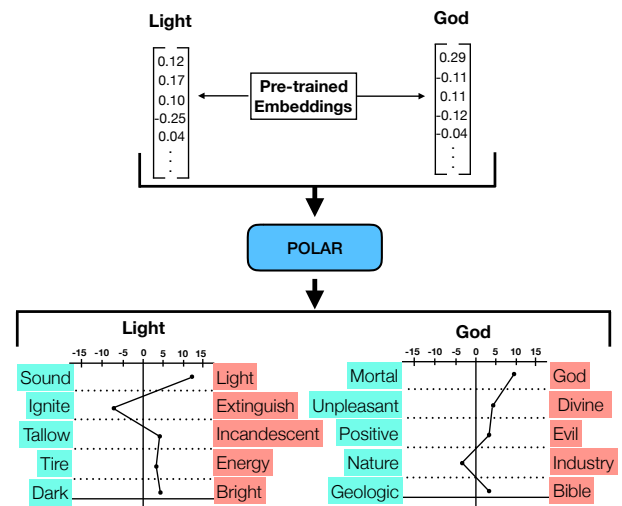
Light

0.12
0.17
0.10
-0.25
0.04
⋮

Pre-trained Embeddings

God

0.29
-0.11
0.11
-0.12
-0.04
⋮

POLAR

Light

-15 -10 -5 0 5 10 15

Sound — Light
Ignite — Extinguish
Tallow — Incandescent
Tire — Energy
Dark — Bright

God

-15 -10 -5 0 5 10 15

Mortal — God
Unpleasant — Divine
Positive — Evil
Nature — Industry
Geologic — Bible